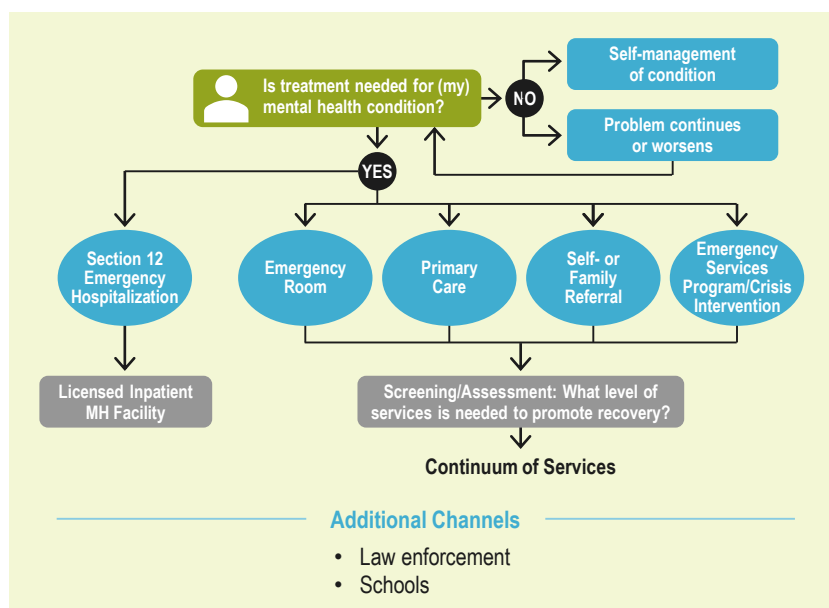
Is treatment needed for (my) mental health condition?

NO

Self-management of condition

Problem continues or worsens

YES

Section 12 Emergency Hospitalization

Emergency Room

Primary Care

Self- or Family Referral

Emergency Services Program/Crisis Intervention

Licensed Inpatient MH Facility

Screening/Assessment: What level of services is needed to promote recovery?

Continuum of Services

Additional Channels

- Law enforcement
- Schools